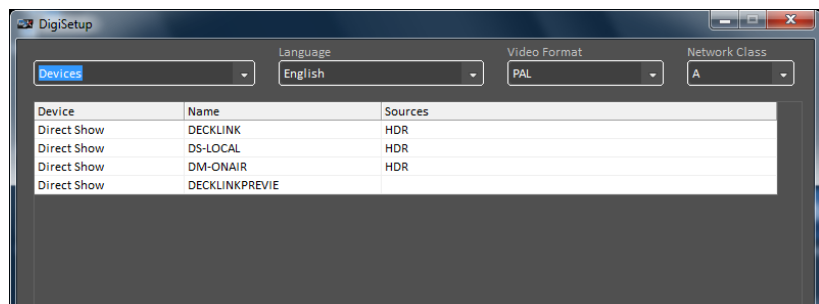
DigiSetup

Devices

Language
English

Video Format
PAL

Network Class
A

| Device | Name | Sources |
|---|---|---|
| Direct Show | DECKLINK | HDR |
| Direct Show | DS-LOCAL | HDR |
| Direct Show | DM-ONAIR | HDR |
| Direct Show | DECKLINKPREVIE | |